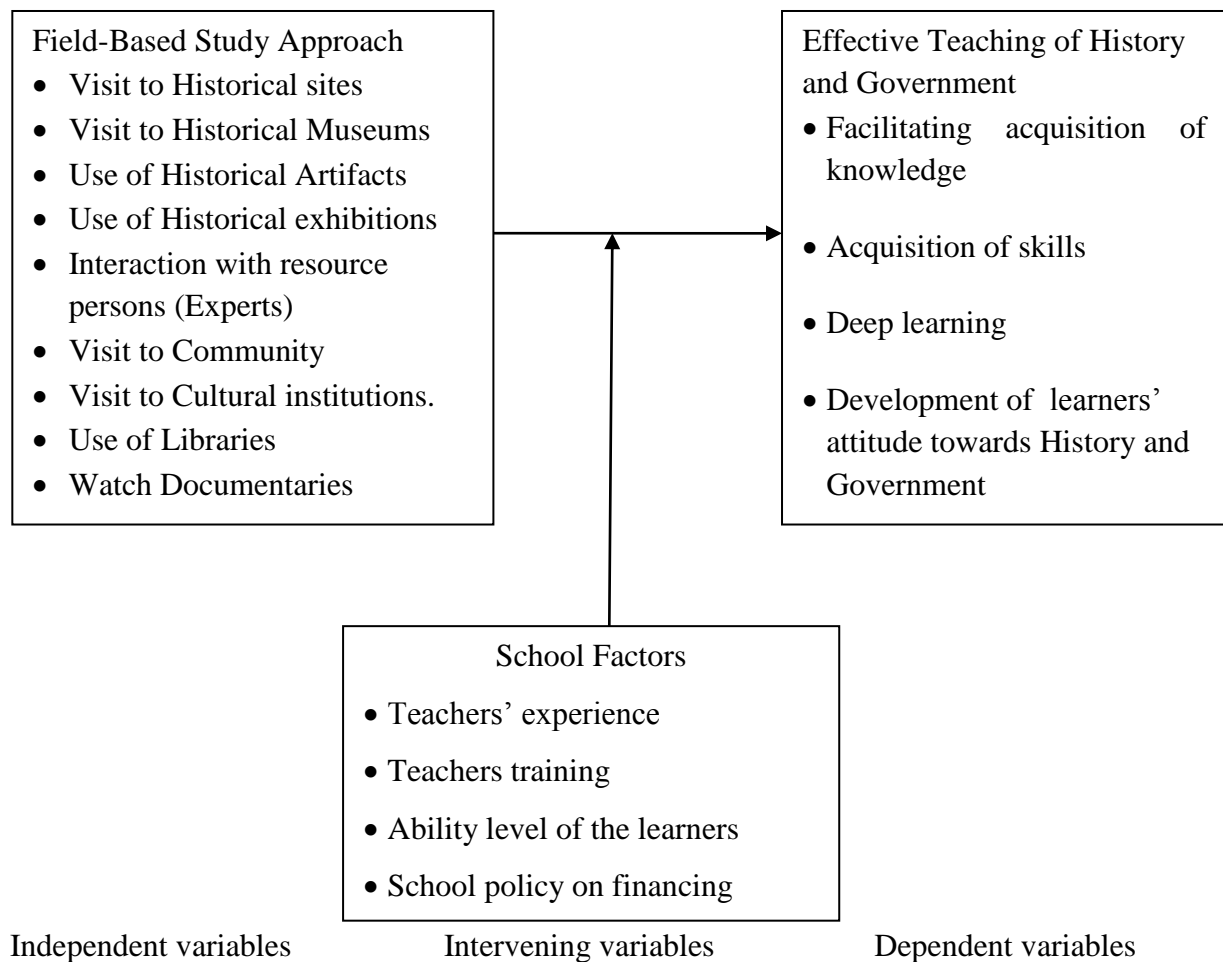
Field-Based Study Approach
- Visit to Historical sites
- Visit to Historical Museums
- Use of Historical Artifacts
- Use of Historical exhibitions
- Interaction with resource persons (Experts)
- Visit to Community
- Visit to Cultural institutions.
- Use of Libraries
- Watch Documentaries

Effective Teaching of History and Government
- Facilitating acquisition of knowledge
- Acquisition of skills
- Deep learning
- Development of learners' attitude towards History and Government

School Factors
- Teachers' experience
- Teachers training
- Ability level of the learners
- School policy on financing

Independent variables Intervening variables Dependent variables